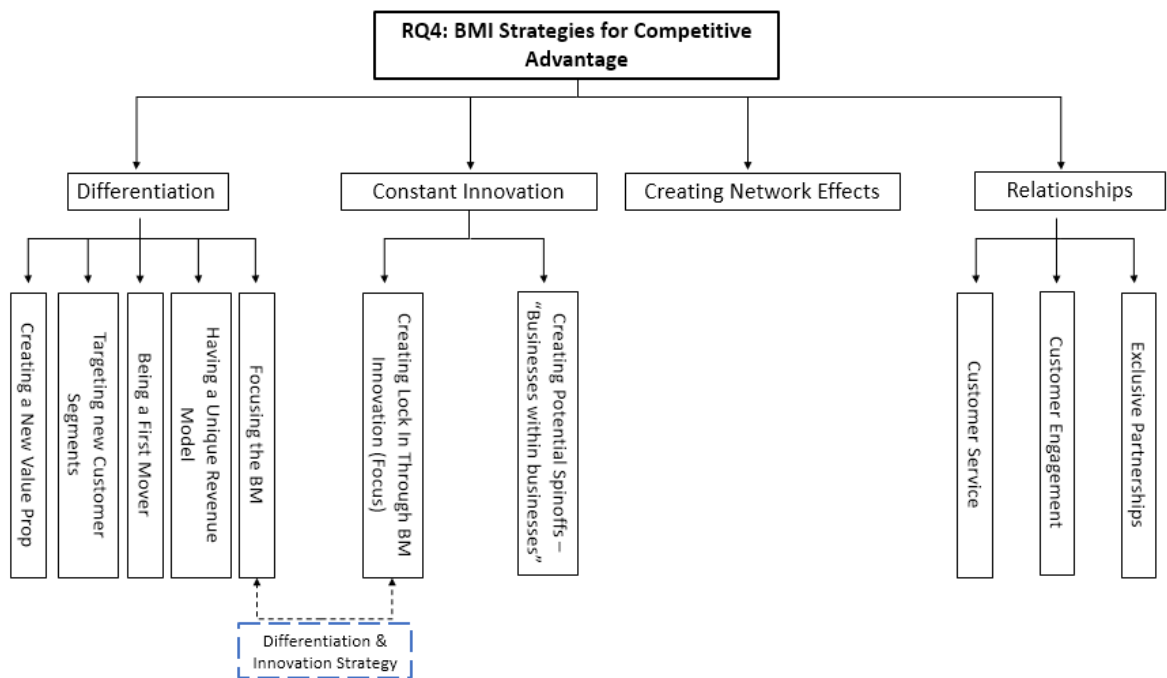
RQ4: BMI Strategies for Competitive Advantage

Differentiation

Constant Innovation

Creating Network Effects

Relationships

Creating a New Value Prop

Targeting new Customer Segments

Being a First Mover

Having a Unique Revenue Model

Focusing the BM

Creating Lock In Through BM Innovation (Focus)

Creating Potential Spinoffs – "Businesses within businesses"

Customer Service

Customer Engagement

Exclusive Partnerships

Differentiation & Innovation Strategy